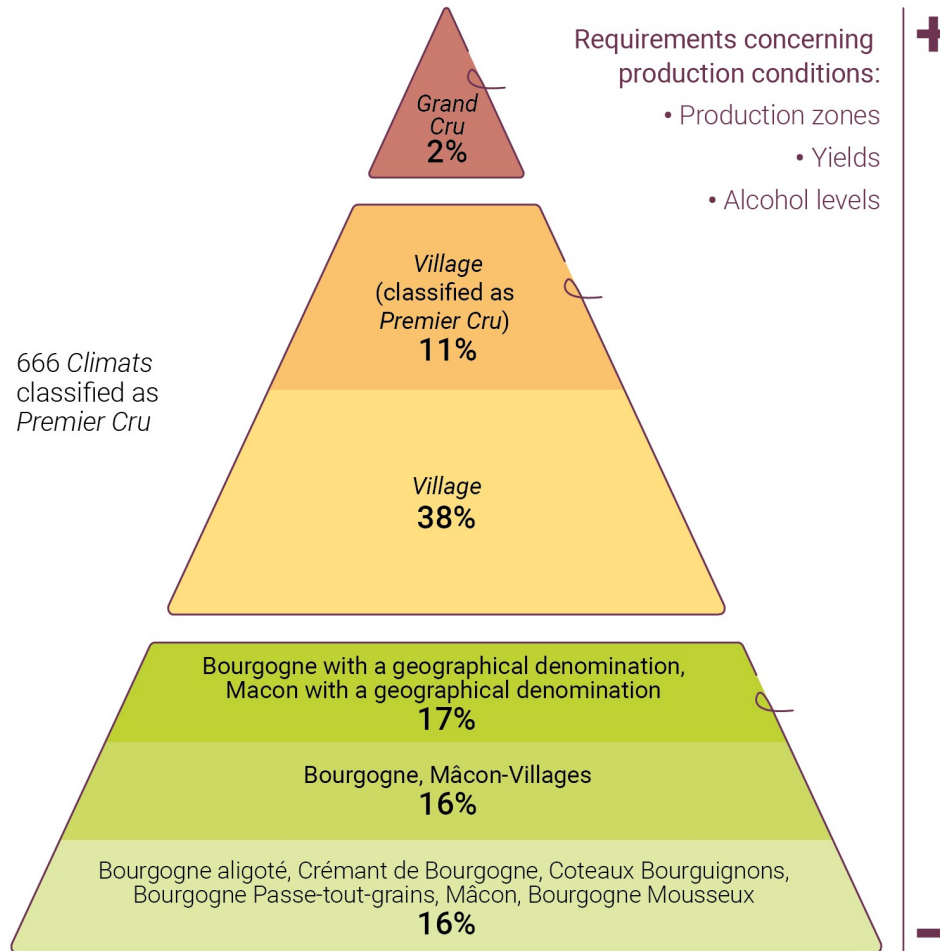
Requirements concerning production conditions:
• Production zones
• Yields
• Alcohol levels

+

Grand Cru
2%

Village
(classified as Premier Cru)
11%

666 Climats classified as Premier Cru

Village
38%

Bourgogne with a geographical denomination, Macon with a geographical denomination
17%

Bourgogne, Mâcon-Villages
16%

Bourgogne aligoté, Crémant de Bourgogne, Coteaux Bourguignons, Bourgogne Passe-tout-grains, Mâcon, Bourgogne Mousseux
16%

−